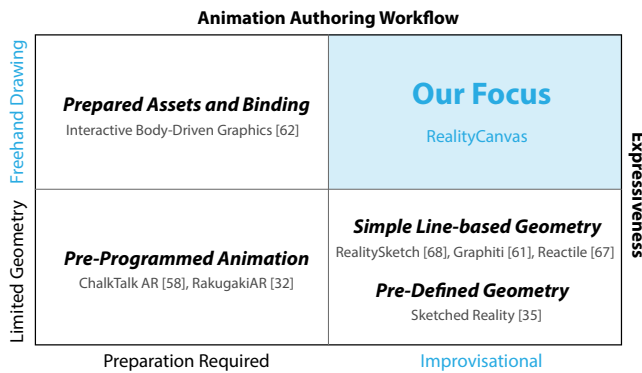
Animation Authoring Workflow

Freehand Drawing

Limited Geometry

Expressiveness

Prepared Assets and Binding
Interactive Body-Driven Graphics [62]

Our Focus
RealityCanvas

Pre-Programmed Animation
ChalkTalk AR [58], RakugakiAR [32]

Simple Line-based Geometry
RealitySketch [68], Graphiti [61], Reactile [67]

Pre-Defined Geometry
Sketched Reality [35]

Preparation Required

Improvisational